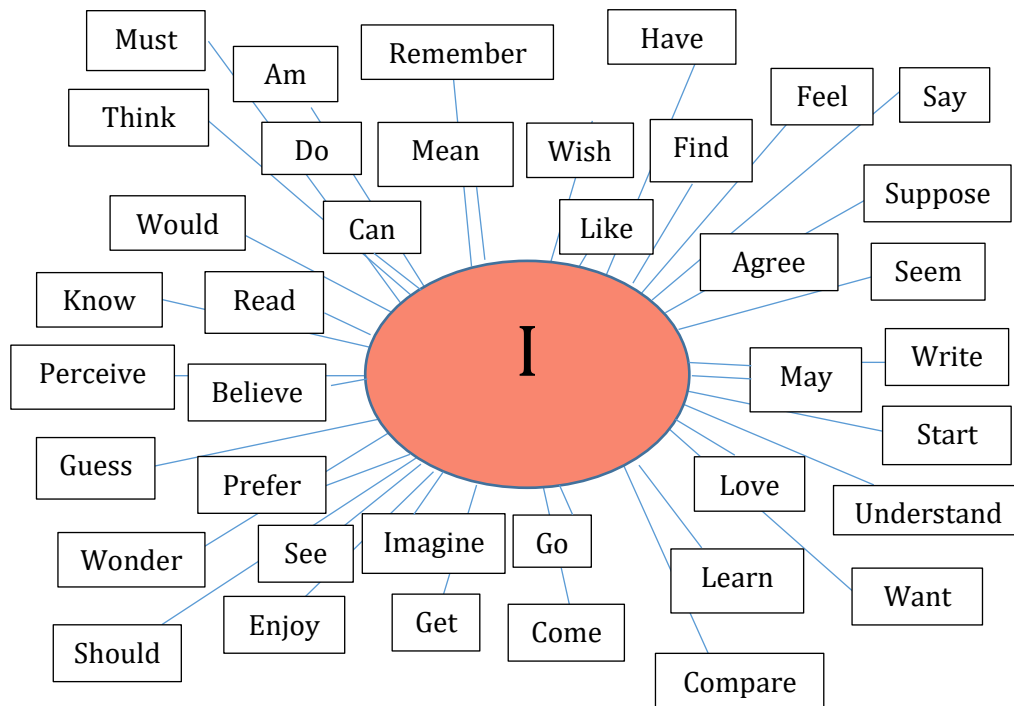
Must
Am
Remember
Have
Feel
Say
Think
Do
Mean
Wish
Find
Suppose
Would
Can
Like
Agree
Seem
Know
Read
I
Write
May
Perceive
Believe
Start
Guess
Prefer
Love
Understand
Wonder
See
Imagine
Go
Learn
Want
Enjoy
Get
Come
Should
Compare